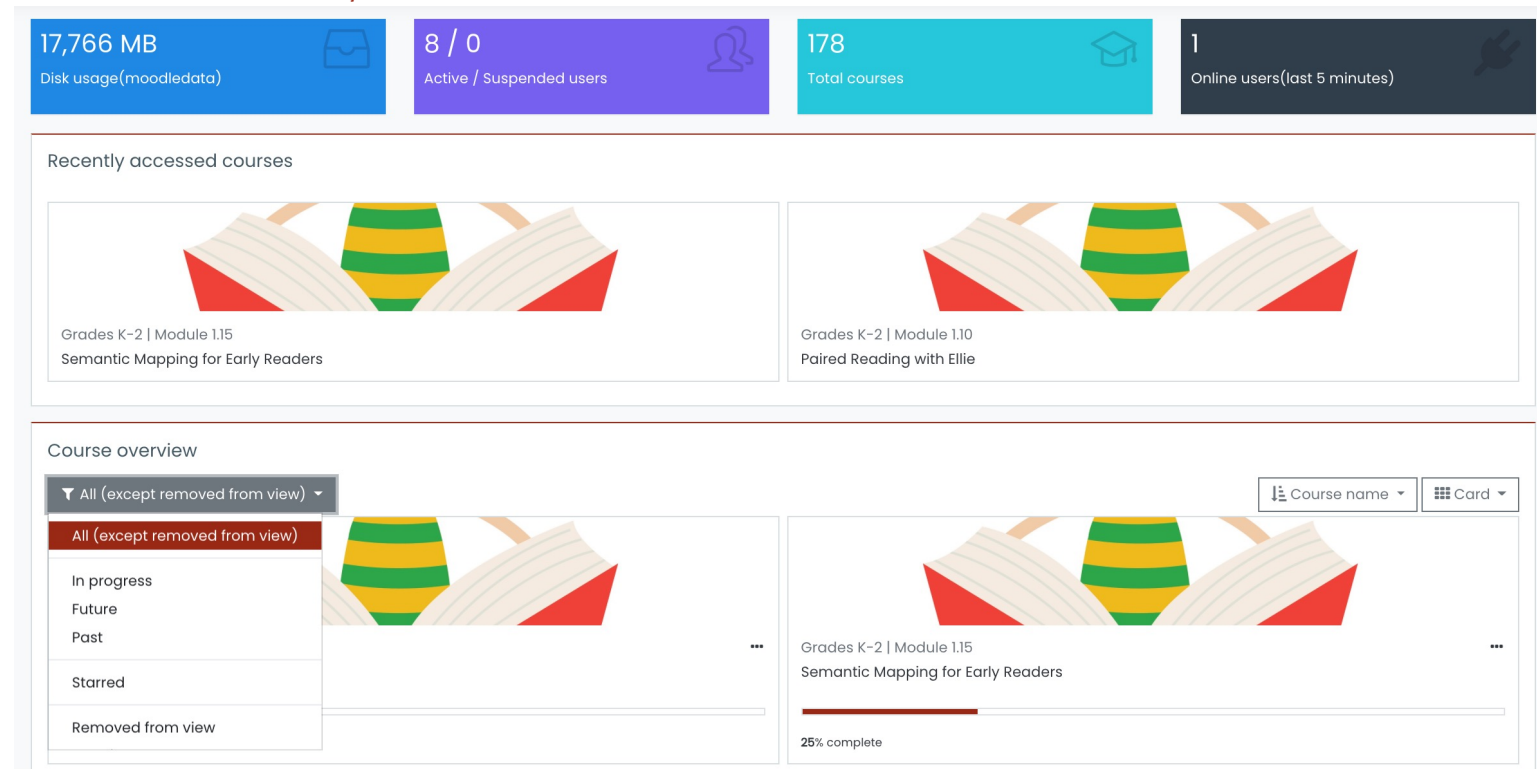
17,766 MB
Disk usage(moodledata)

8 / 0
Active / Suspended users

178
Total courses

1
Online users(last 5 minutes)

Recently accessed courses

Grades K-2 | Module 1.15
Semantic Mapping for Early Readers

Grades K-2 | Module 1.10
Paired Reading with Ellie

Course overview

All (except removed from view)

Course name

Card

All (except removed from view)

In progress
Future
Past

Starred

Removed from view

...

Grades K-2 | Module 1.15
Semantic Mapping for Early Readers

...

25% complete